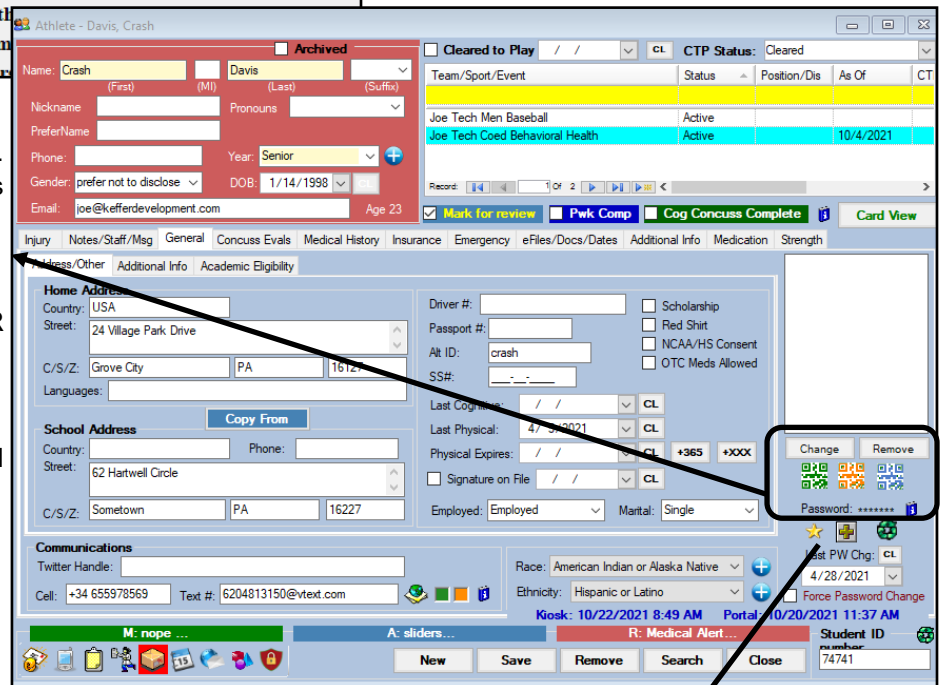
Athlete - Davis, Crash

Archived

Name: Crash
(First) (MI)
Davis
(Last) (Suffix)

Nickname
Pronouns
PreferName
Phone:
Year: Senior
Gender: prefer not to disclose
DOB: 1/14/1998
CL
Email: joe@kefferdevelopment.com
Age 23

Cleared to Play / / CL CTP Status: Cleared

| Team/Sport/Event | Status | Position/Dis | As Of | CT |
|---|---|---|---|---|
| | | | | |
| Joe Tech Men Baseball | Active | | | |
| Joe Tech Coed Behavioral Health | Active | | 10/4/2021 | |

Record: 1 Of 2

Mark for review
Pwk Comp
Cog Concuss Complete
Card View

Injury | Notes/Staff/Msg | General | Concuss Evals | Medical History | Insurance | Emergency | eFiles/Docs/Dates | Additional Info | Medication | Strength

Address/Other | Additional Info | Academic Eligibility

Home Address
Country: USA
Street: 24 Village Park Drive
C/S/Z: Grove City PA 1612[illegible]
Languages:

Copy From

School Address
Country:
Phone:
Street: 62 Hartwell Circle
C/S/Z: Sometown PA 16227

Driver #:
Passport #:
Alt ID: crash
SS#: ___-__-____
Last Cognitive: / / CL
Last Physical: 4/ 5/2021 CL
Physical Expires: / / CL +365 +XXX
Signature on File / / CL
Employed: Employed
Marital: Single

Scholarship
Red Shirt
NCAA/HS Consent
OTC Meds Allowed

Change
Remove
Password: *******
Force Password Change
Last PW Chg: CL
4/28/2021

Communications
Twitter Handle:
Cell: +34 655978569
Text #: 6204813150@vtext.com

Race: American Indian or Alaska Native
Ethnicity: Hispanic or Latino
Kiosk: 10/22/2021 8:49 AM
Portal: 10/20/2021 11:37 AM

M: nope ...
A: sliders...
R: Medical Alert...

Student ID number
74741

New
Save
Remove
Search
Close